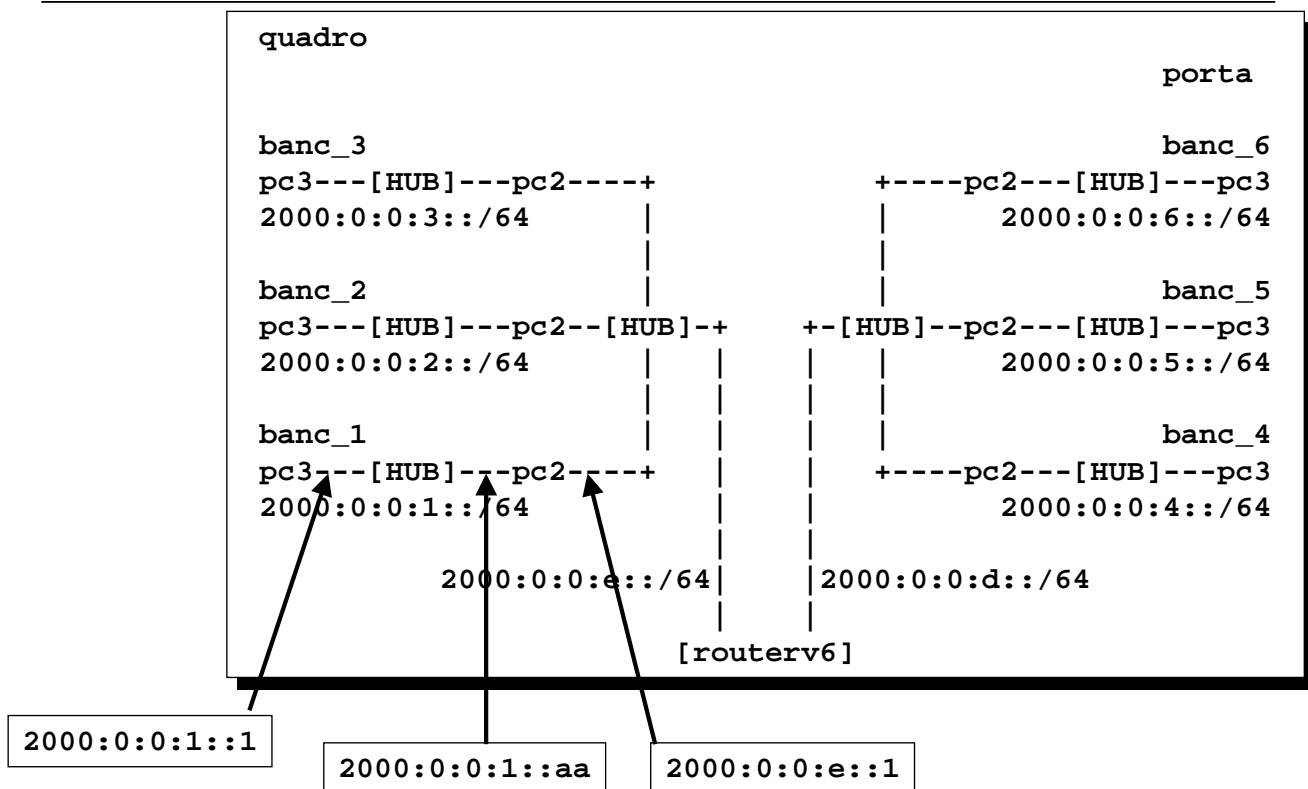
quadro

porta

banc_3
pc3---[HUB]---pc2----+
2000:0:0:3::/64

banc_6
+----pc2---[HUB]---pc3
2000:0:0:6::/64

banc_2
pc3---[HUB]---pc2--[HUB]-+
2000:0:0:2::/64

banc_5
+-[HUB]--pc2---[HUB]---pc3
2000:0:0:5::/64

banc_1
pc3---[HUB]---pc2----+
2000:0:0:1::/64

banc_4
+----pc2---[HUB]---pc3
2000:0:0:4::/64

2000:0:0:e::/64

2000:0:0:d::/64

[routerv6]

2000:0:0:1::1

2000:0:0:1::aa

2000:0:0:e::1